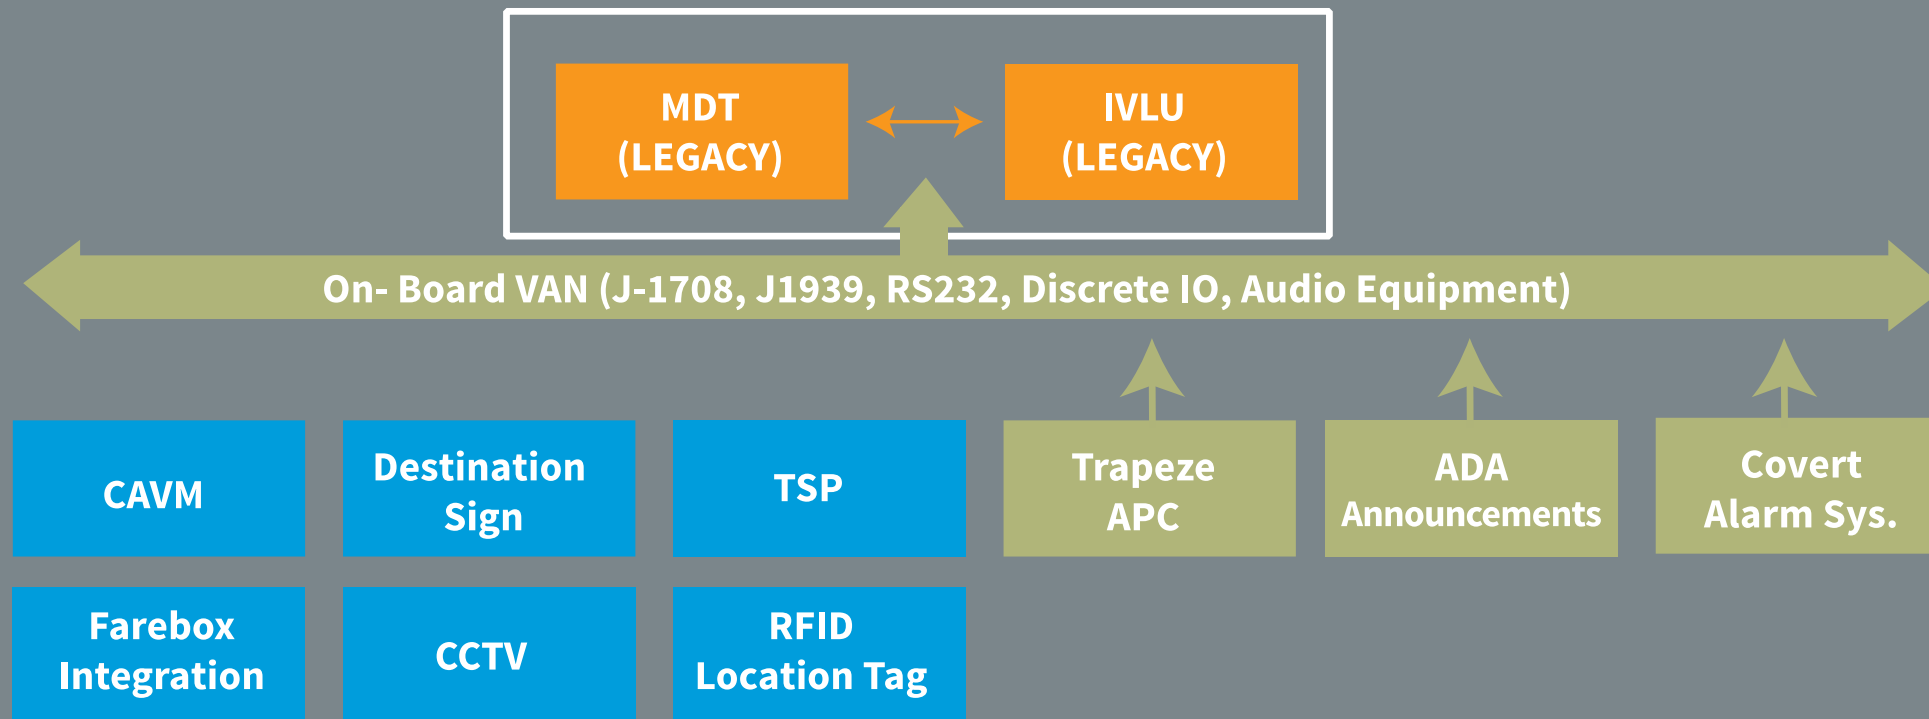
MDT
(LEGACY)

IVLU
(LEGACY)

On- Board VAN (J-1708, J1939, RS232, Discrete IO, Audio Equipment)

CAVM

Destination Sign

TSP

Trapeze APC

ADA Announcements

Covert Alarm Sys.

Farebox Integration

CCTV

RFID Location Tag